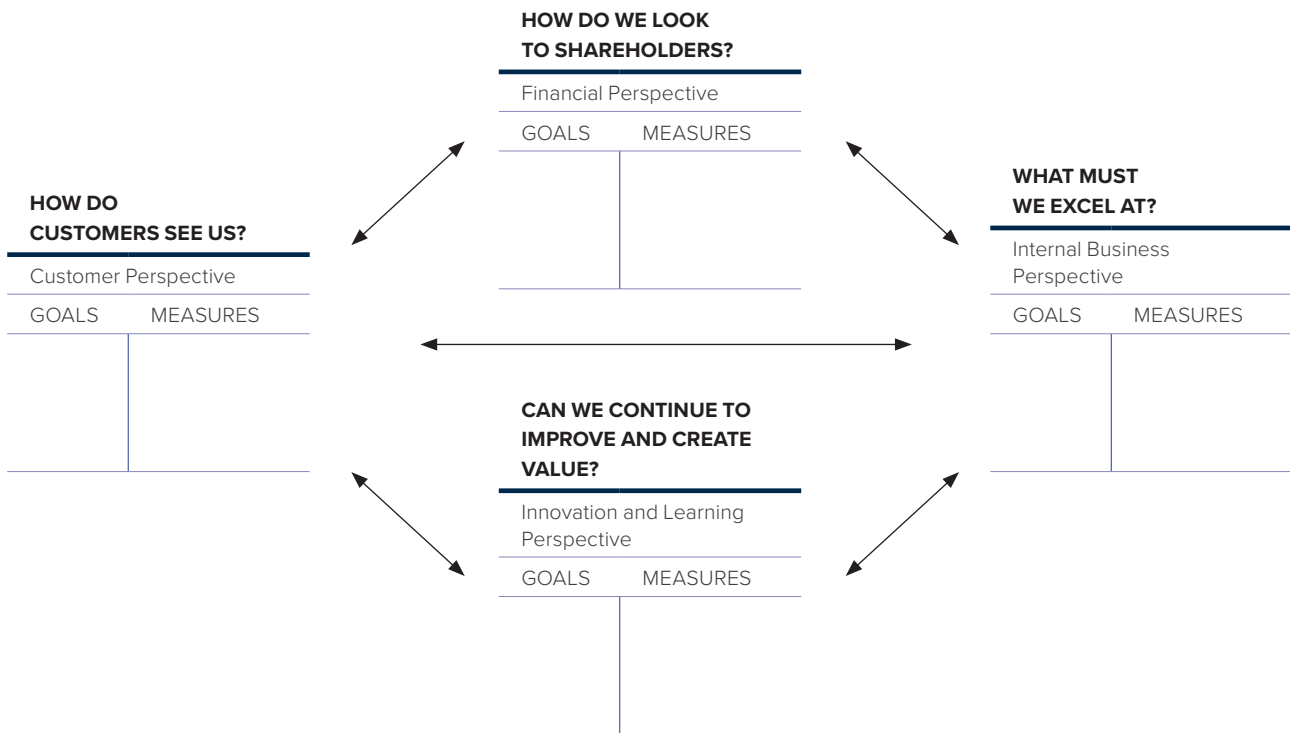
HOW DO WE LOOK TO SHAREHOLDERS?

Financial Perspective

| GOALS | MEASURES |
|---|---|

HOW DO CUSTOMERS SEE US?

Customer Perspective

| GOALS | MEASURES |
|---|---|

WHAT MUST WE EXCEL AT?

Internal Business Perspective

| GOALS | MEASURES |
|---|---|

CAN WE CONTINUE TO IMPROVE AND CREATE VALUE?

Innovation and Learning Perspective

| GOALS | MEASURES |
|---|---|